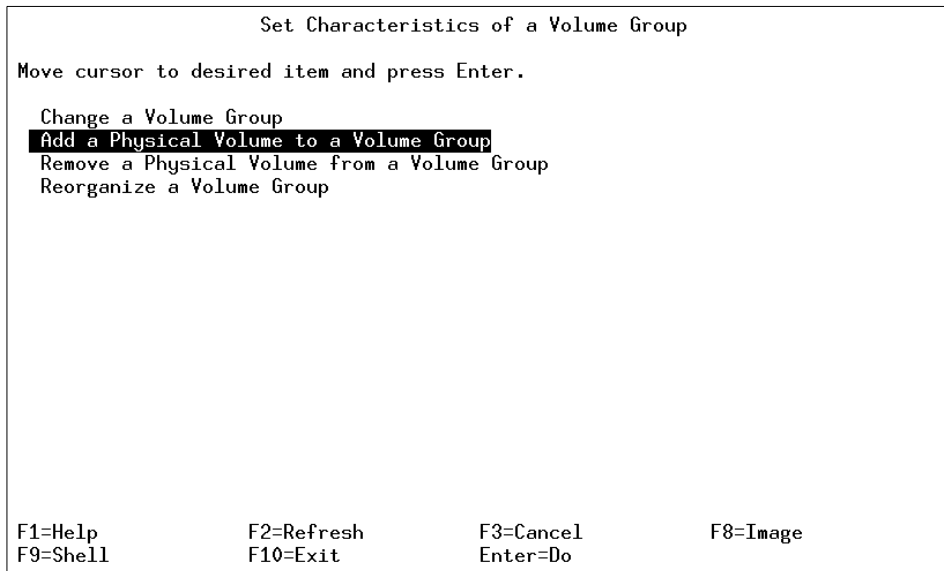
Set Characteristics of a Volume Group

Move cursor to desired item and press Enter.

Change a Volume Group
Add a Physical Volume to a Volume Group
Remove a Physical Volume from a Volume Group
Reorganize a Volume Group

F1=Help F2=Refresh F3=Cancel F8=Image
F9=Shell F10=Exit Enter=Do